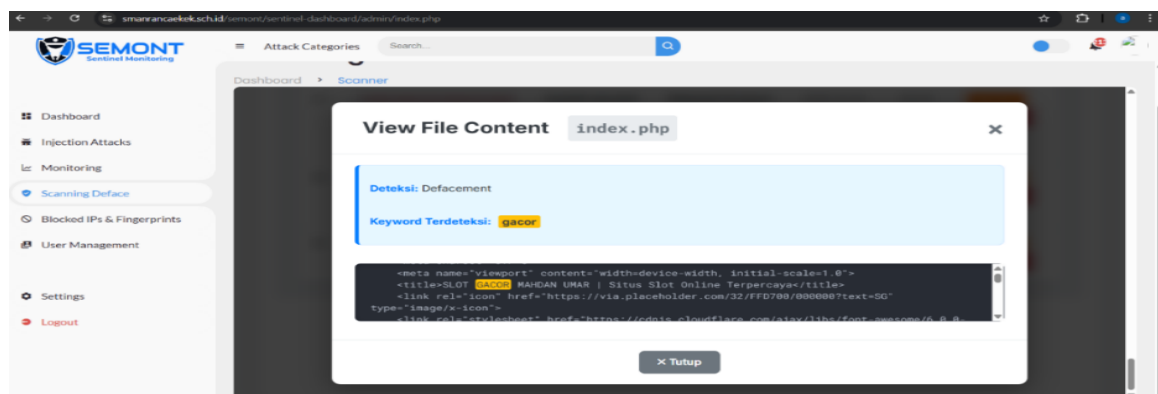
smanrancaekek.sch.id/semont/sentinel-dashboard/admin/index.php

SEMONT
Sentinel Monitoring

Attack Categories
Search...

Dashboard > Scanner

Dashboard
Injection Attacks
Monitoring
Scanning Deface
Blocked IPs & Fingerprints
User Management

Settings
Logout

View File Content index.php

Deteksi: Defacement

Keyword Terdeteksi: gacor

<meta name="viewport" content="width=device-width, initial-scale=1.0">
<title>SLOT GACOR MAHDAN UMAR | Situs Slot Online Terpercaya</title>
<link rel="icon" href="https://via.placeholder.com/32/FFD700/000000?text=SG" type="image/x-icon">
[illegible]

✕ Tutup